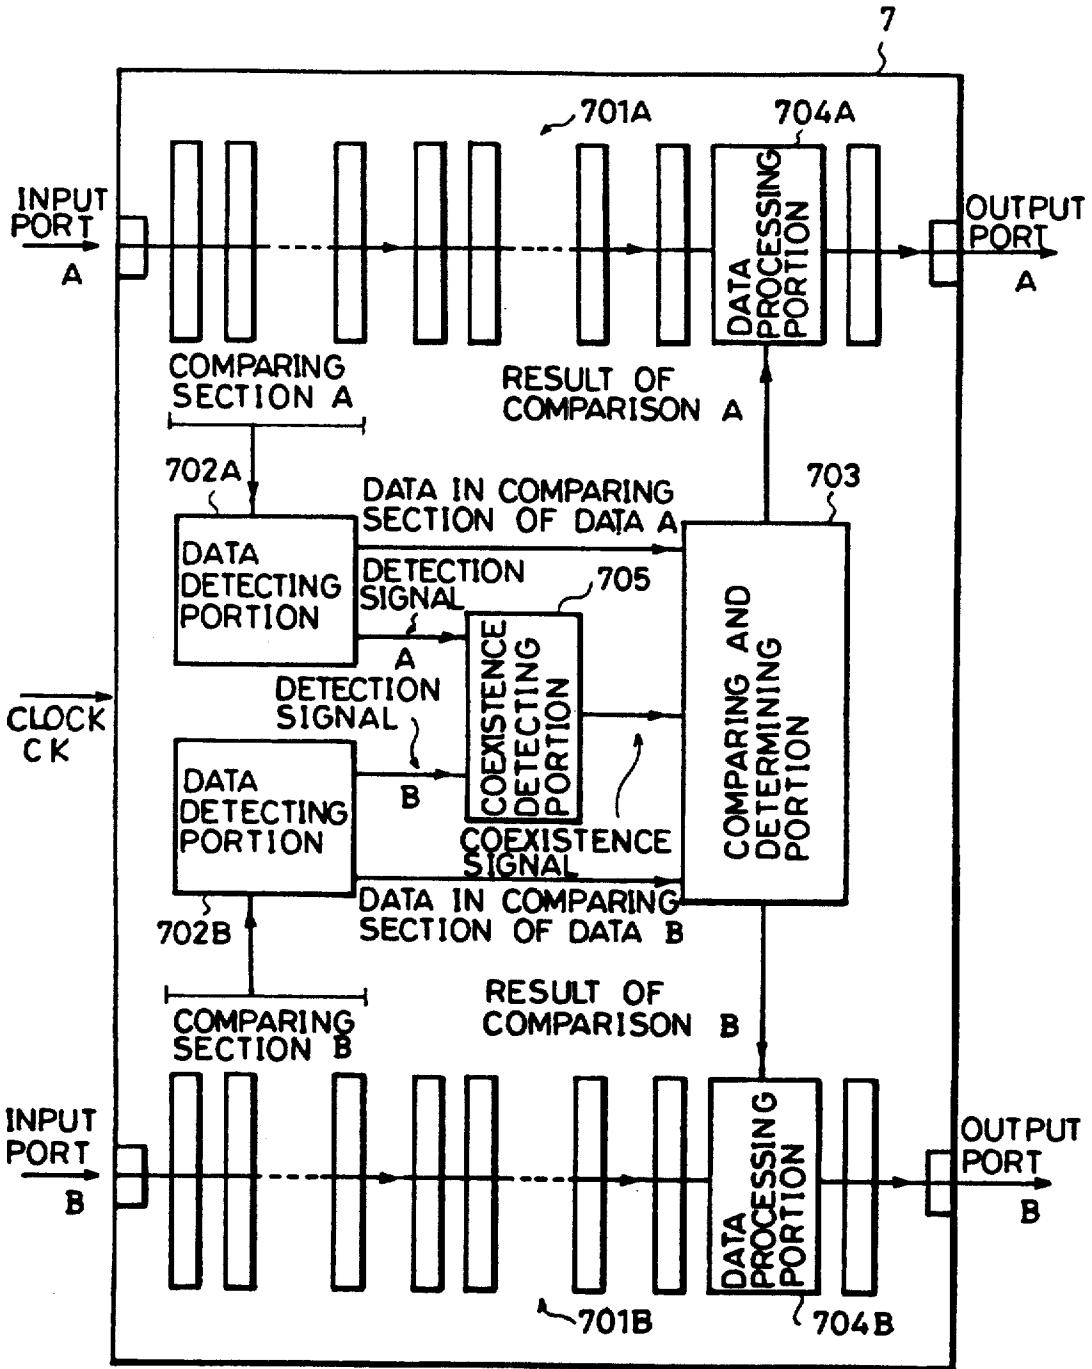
7

701A

704A

INPUT PORT A

DATA PROCESSING PORTION

OUTPUT PORT A

COMPARING SECTION A

RESULT OF COMPARISON A

702A

703

DATA IN COMPARING SECTION OF DATA A

DATA DETECTING PORTION

DETECTION SIGNAL A

705

COEXISTENCE DETECTING PORTION

COMPARING AND DETERMINING PORTION

DETECTION SIGNAL B

CLOCK CK

DATA DETECTING PORTION

COEXISTENCE SIGNAL

DATA IN COMPARING SECTION OF DATA B

702B

RESULT OF COMPARISON B

COMPARING SECTION B

INPUT PORT B

DATA PROCESSING PORTION

OUTPUT PORT B

701B

704B